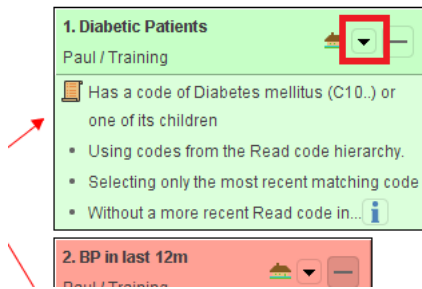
1. Diabetic Patients
Paul / Training

Has a code of Diabetes mellitus (C10..) or one of its children

- Using codes from the Read code hierarchy.
- Selecting only the most recent matching code
- Without a more recent Read code in...

2. BP in last 12m
Paul / Training